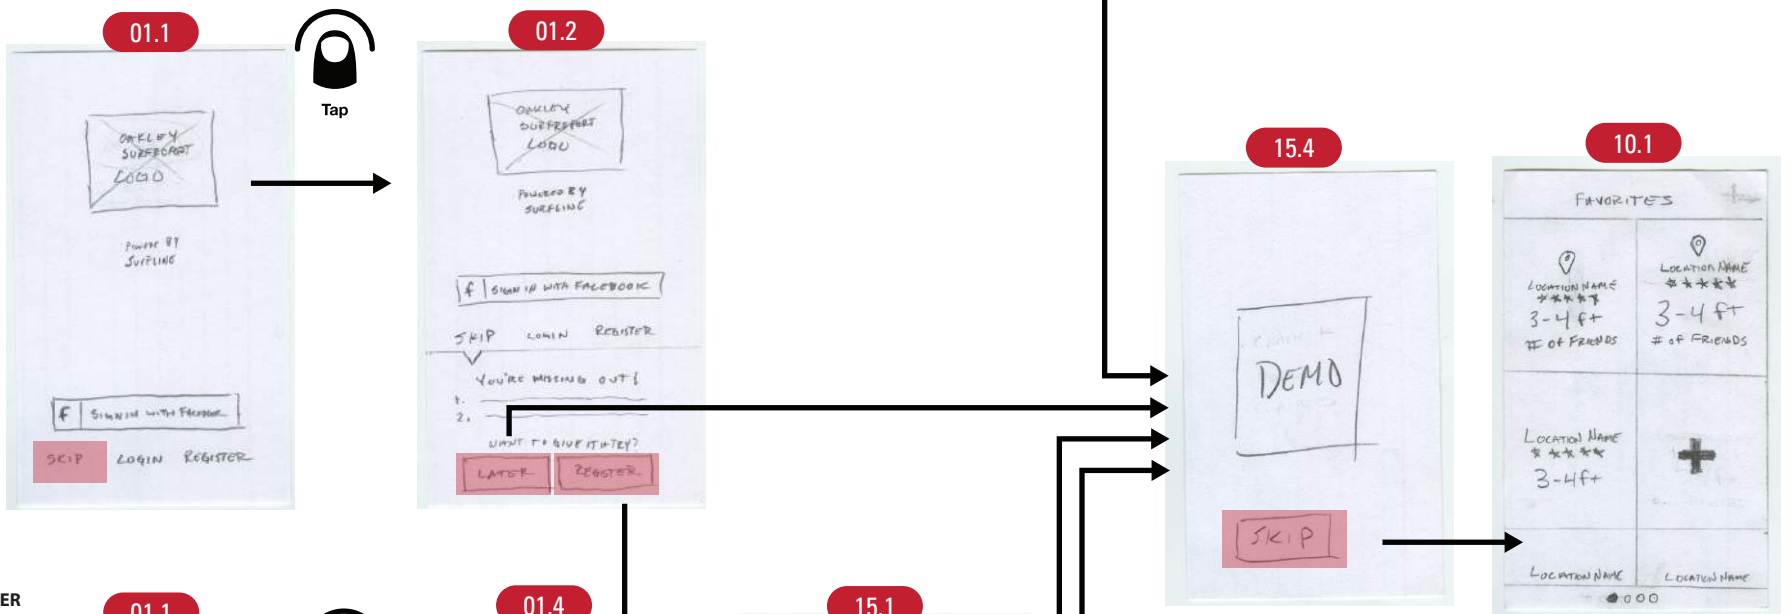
01.1

Tap

01.2

15.4

10.1

OAKLEY SURFREPORT LOGO

POWERED BY SURFLINE

f SIGN IN WITH FACEBOOK

SKIP LOGIN REGISTER

OAKLEY SURFREPORT LOGO

POWERED BY SURFLINE

f SIGN IN WITH FACEBOOK

SKIP LOGIN REGISTER

YOU'RE MISSING OUT!

1.

2.

WANT TO GIVE IT A TRY?

LATER REGISTER

DEMO

SKIP

FAVORITES

LOCATION NAME
★★★★
3-4 ft
# of FRIENDS

LOCATION NAME
★★★★
3-4 ft
# of FRIENDS

LOCATION NAME
★★★★
3-4ft

LOCATION NAME

LOCATION NAME

ER

01.1

01.4

15.1